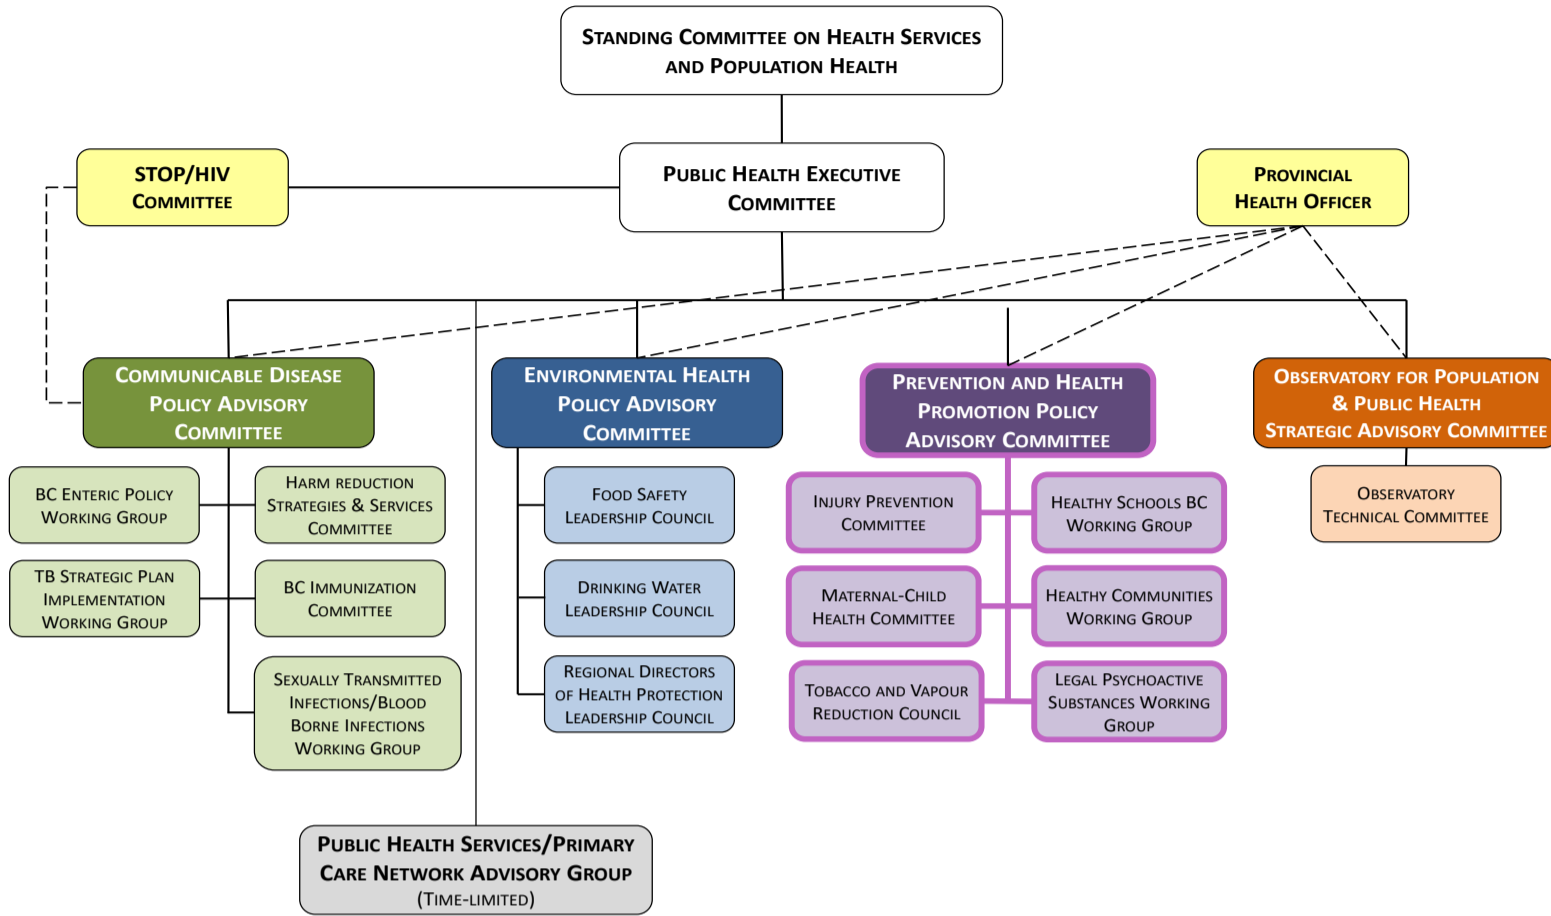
Standing Committee on Health Services and Population Health

STOP/HIV Committee

Public Health Executive Committee

Provincial Health Officer

Communicable Disease Policy Advisory Committee

Environmental Health Policy Advisory Committee

Prevention and Health Promotion Policy Advisory Committee

Observatory for Population & Public Health Strategic Advisory Committee

BC Enteric Policy Working Group

Harm Reduction Strategies & Services Committee

TB Strategic Plan Implementation Working Group

BC Immunization Committee

Sexually Transmitted Infections/Blood Borne Infections Working Group

Food Safety Leadership Council

Drinking Water Leadership Council

Regional Directors of Health Protection Leadership Council

Injury Prevention Committee

Healthy Schools BC Working Group

Maternal-Child Health Committee

Healthy Communities Working Group

Tobacco and Vapour Reduction Council

Legal Psychoactive Substances Working Group

Observatory Technical Committee

Public Health Services/Primary Care Network Advisory Group (Time-limited)